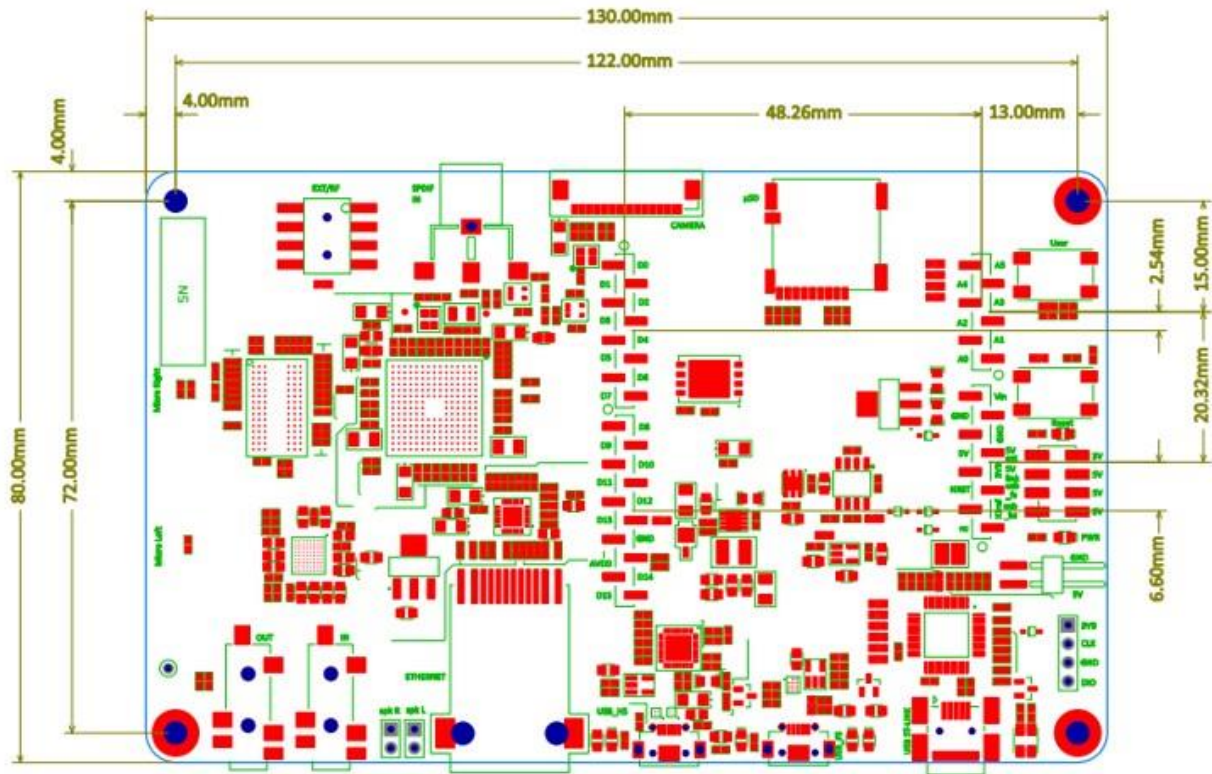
130.00mm

122.00mm

4.00mm

4.00mm

48.26mm

13.00mm

EXT/RF

SPDIF IN

CAMERA

pSD

User

A5

A4

A3

A2

A1

A0

Vin

GND

GND

5V

3V3

RST

Reset

5V

5V

5V

5V

PWR

GND

5V

2.54mm

15.00mm

20.32mm

6.60mm

80.00mm

72.00mm

SN

Mic Right

Mic Left

D0

D1

D2

D3

D4

D5

D6

D7

D8

D9

D10

D11

D12

D13

GND

AREF

D14

D15

OUT

IN

ETHERNET

spk R

spk L

USB_HS

3V3

CLK

GND

DIO